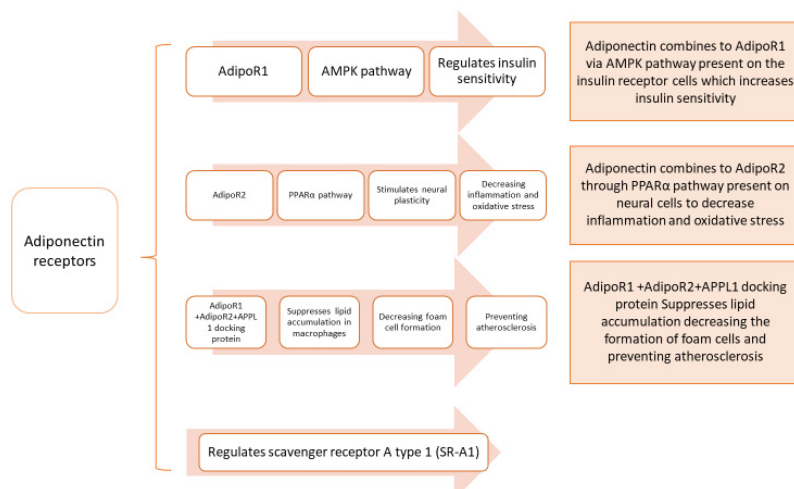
Adiponectin receptors

AdipoR1

AMPK pathway

Regulates insulin sensitivity

Adiponectin combines to AdipoR1 via AMPK pathway present on the insulin receptor cells which increases insulin sensitivity

AdipoR2

PPARα pathway

Stimulates neural plasticity

Decreasing inflammation and oxidative stress

Adiponectin combines to AdipoR2 through PPARα pathway present on neural cells to decrease inflammation and oxidative stress

AdipoR1 +AdipoR2+APPL 1 docking protein

Suppresses lipid accumulation in macrophages

Decreasing foam cell formation

Preventing atherosclerosis

AdipoR1 +AdipoR2+APPL1 docking protein Suppresses lipid accumulation decreasing the formation of foam cells and preventing atherosclerosis

Regulates scavenger receptor A type 1 (SR-A1)